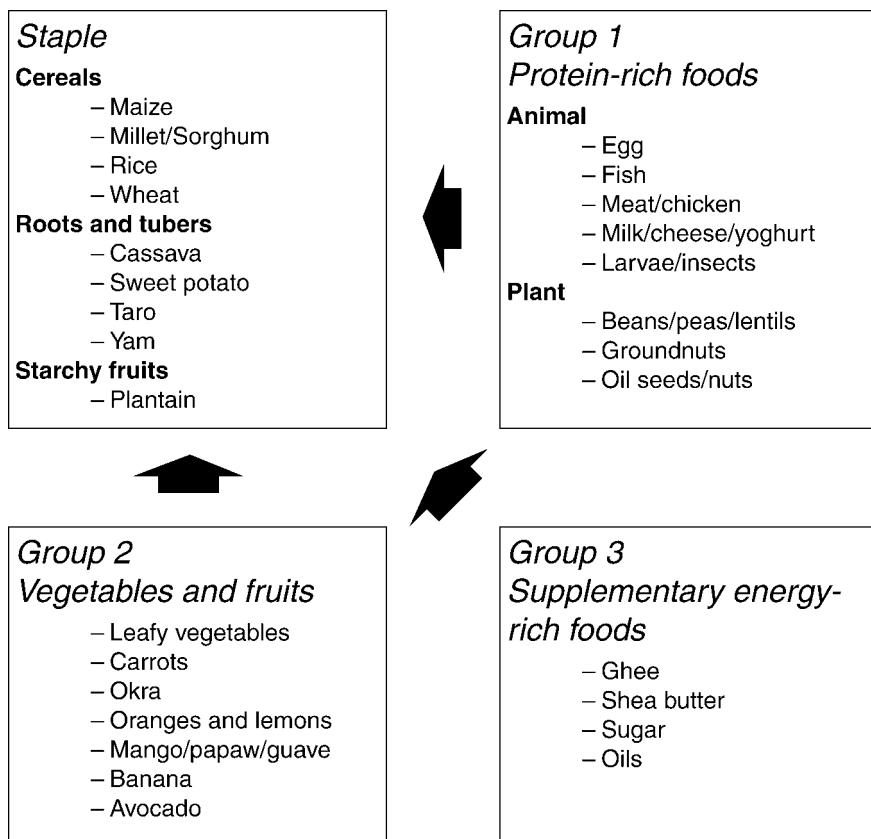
Staple

**Cereals**
– Maize
– Millet/Sorghum
– Rice
– Wheat

**Roots and tubers**
– Cassava
– Sweet potato
– Taro
– Yam

**Starchy fruits**
– Plantain

Group 1
Protein-rich foods

**Animal**
– Egg
– Fish
– Meat/chicken
– Milk/cheese/yoghurt
– Larvae/insects

**Plant**
– Beans/peas/lentils
– Groundnuts
– Oil seeds/nuts

Group 2
Vegetables and fruits

– Leafy vegetables
– Carrots
– Okra
– Oranges and lemons
– Mango/papaw/guave
– Banana
– Avocado

Group 3
Supplementary energy-rich foods

– Ghee
– Shea butter
– Sugar
– Oils